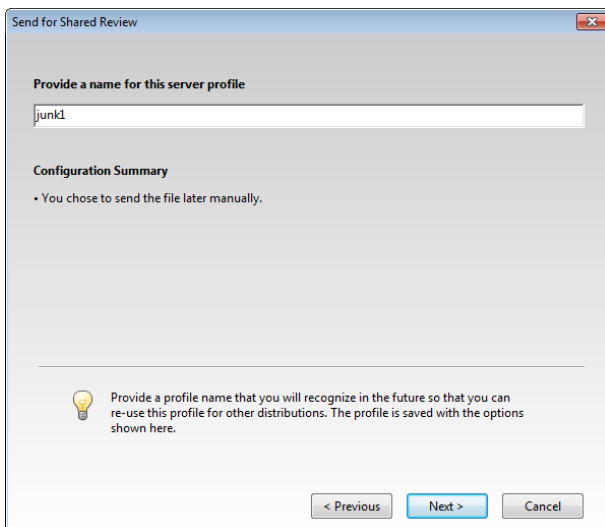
Send for Shared Review

Provide a name for this server profile

junk1

Configuration Summary

• You chose to send the file later manually.

Provide a profile name that you will recognize in the future so that you can re-use this profile for other distributions. The profile is saved with the options shown here.

< Previous

Next >

Cancel